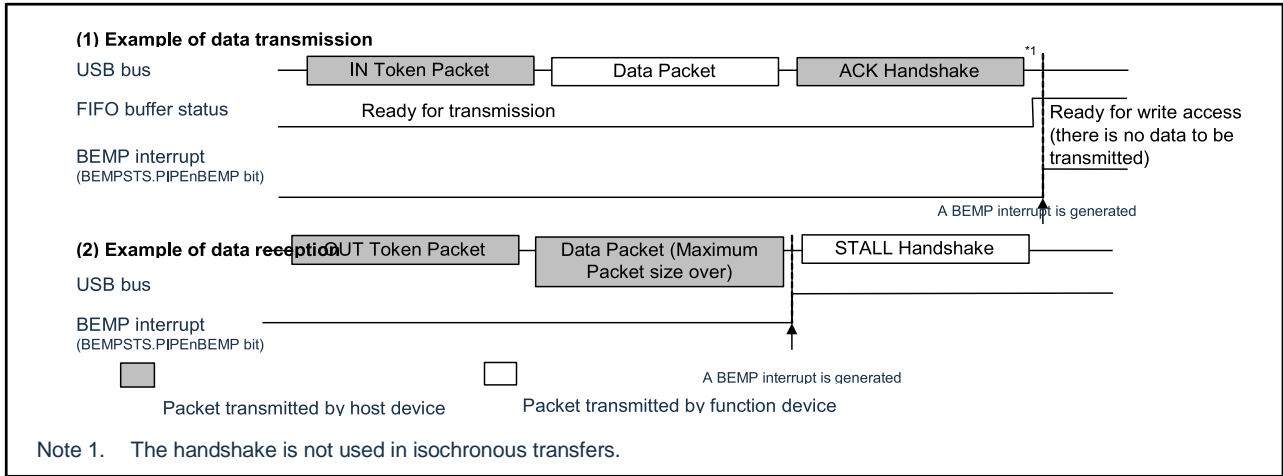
(1) Example of data transmission

USB bus

IN Token Packet

Data Packet

ACK Handshake

*1

FIFO buffer status

Ready for transmission

Ready for write access (there is no data to be transmitted)

BEMP interrupt (BEMPSTS.PIPEnBEMP bit)

A BEMP interrupt is generated

(2) Example of data reception

OUT Token Packet

Data Packet (Maximum Packet size over)

STALL Handshake

USB bus

BEMP interrupt (BEMPSTS.PIPEnBEMP bit)

A BEMP interrupt is generated

Packet transmitted by host device

Packet transmitted by function device

Note 1. The handshake is not used in isochronous transfers.